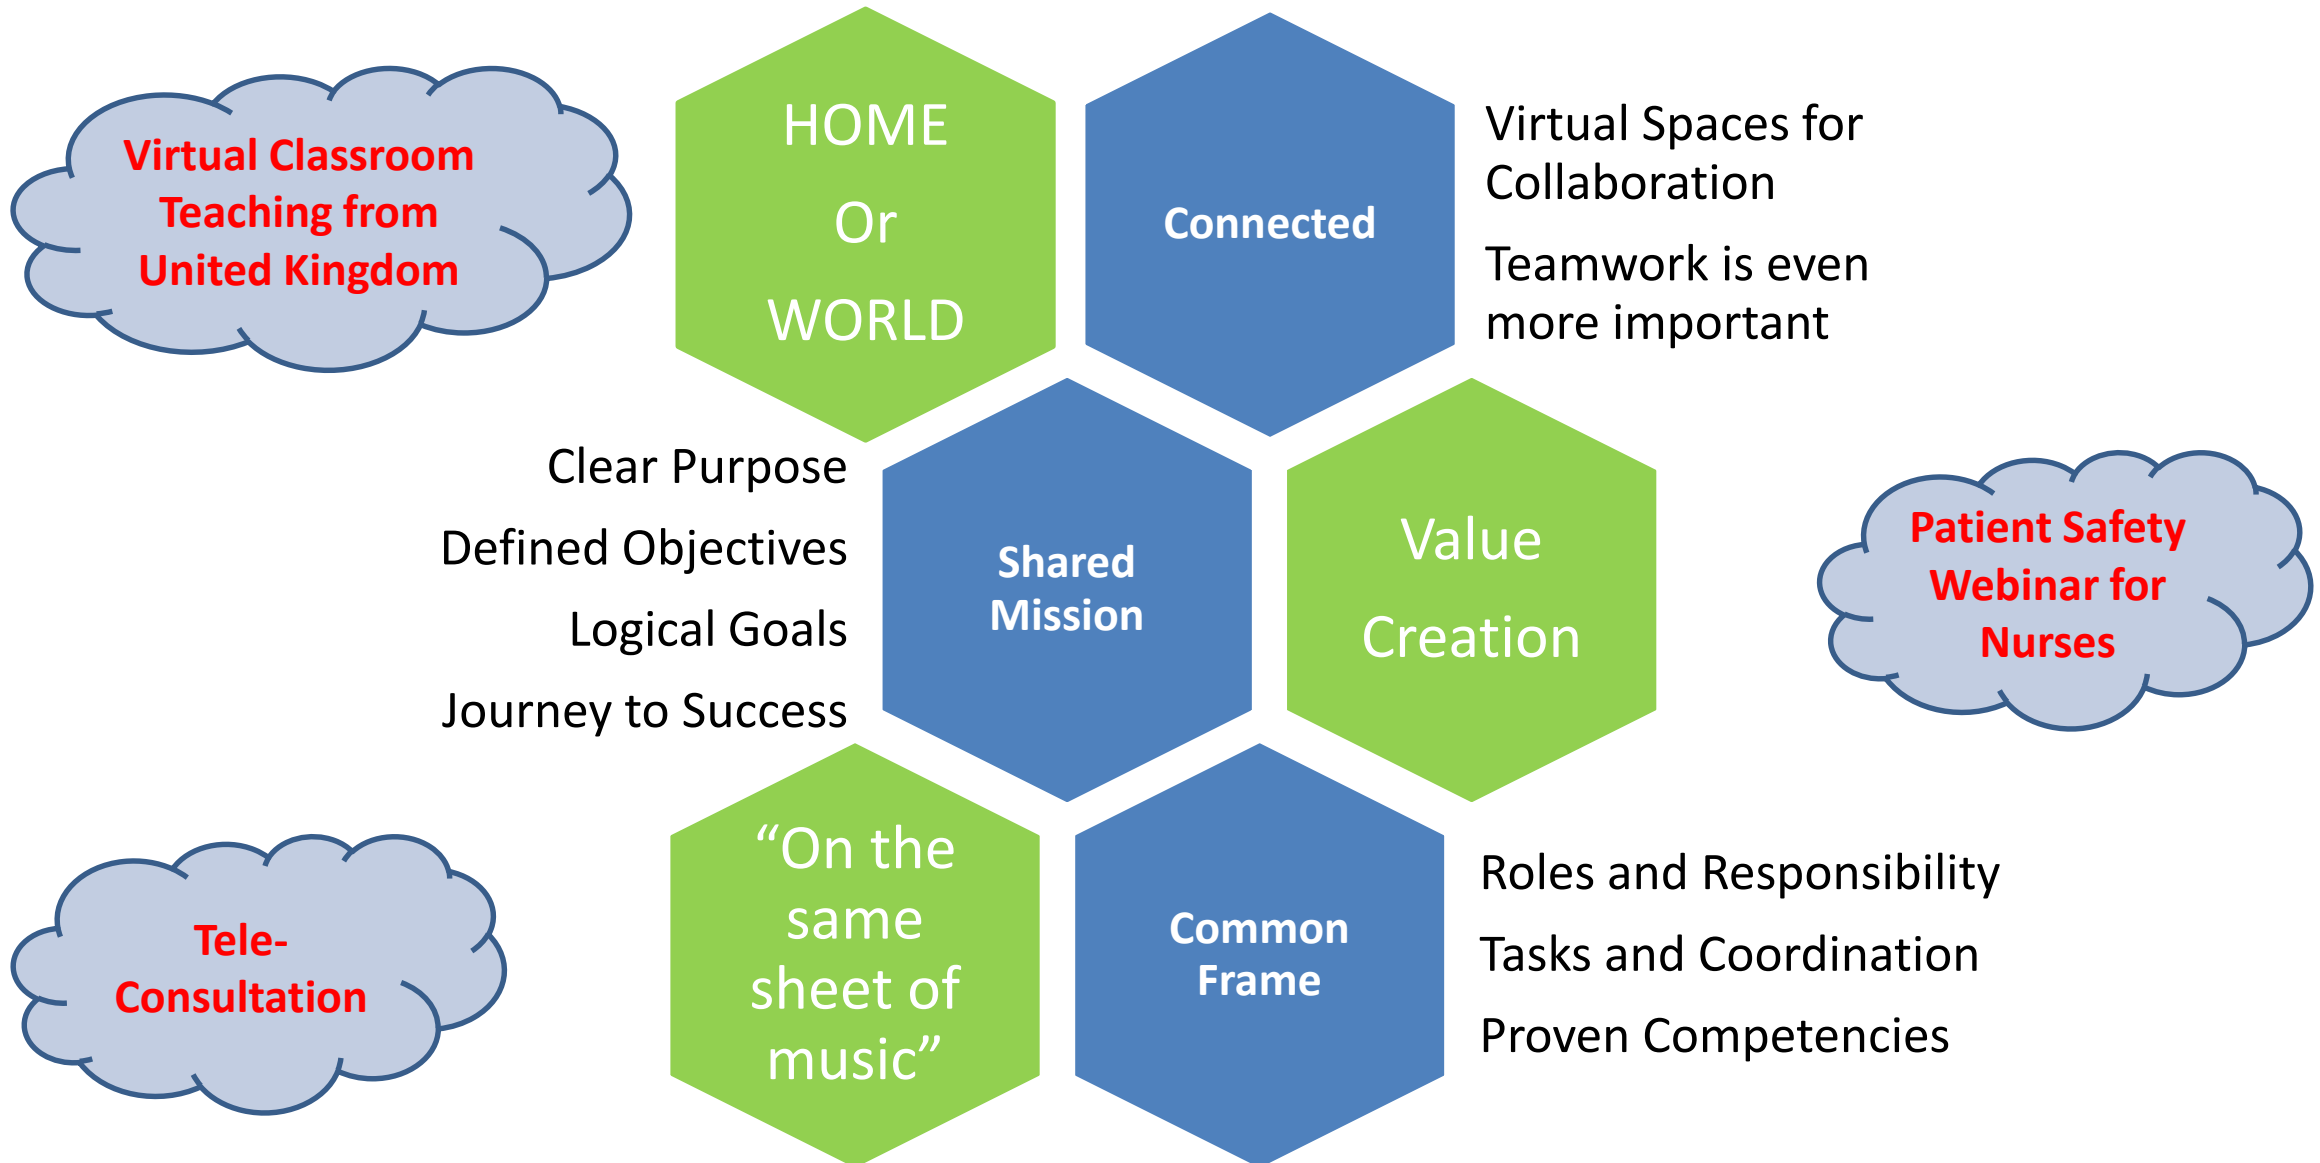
Virtual Classroom Teaching from United Kingdom

HOME
Or
WORLD

Connected

Virtual Spaces for Collaboration

Teamwork is even more important

Clear Purpose

Defined Objectives

Logical Goals

Journey to Success

Shared Mission

Value Creation

Patient Safety Webinar for Nurses

Tele-Consultation

“On the same sheet of music”

Common Frame

Roles and Responsibility

Tasks and Coordination

Proven Competencies